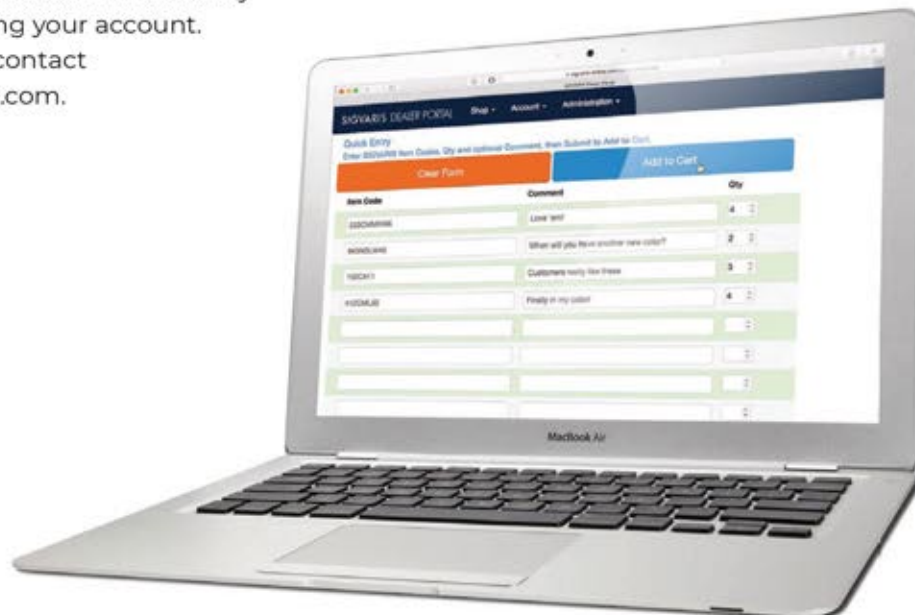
ng your account.
contact
.com.

SIGVARIS DEALER PORTAL Shop Account Administration

Quick Entry
Enter SIGVARIS Item Codes, Qty and optional Comment, then Submit to Add to Cart.

Clear Form

Add to Cart

| Item Code | Comment | Qty |
|---|---|---|
| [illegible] | Love 'em! | 4 |
| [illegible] | When will you have another new color? | 2 |
| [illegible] | Customers really like these | 3 |
| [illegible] | Finally in my color! | 4 |
| | | |
| | | |
| | | |
| | | |

MacBook Air